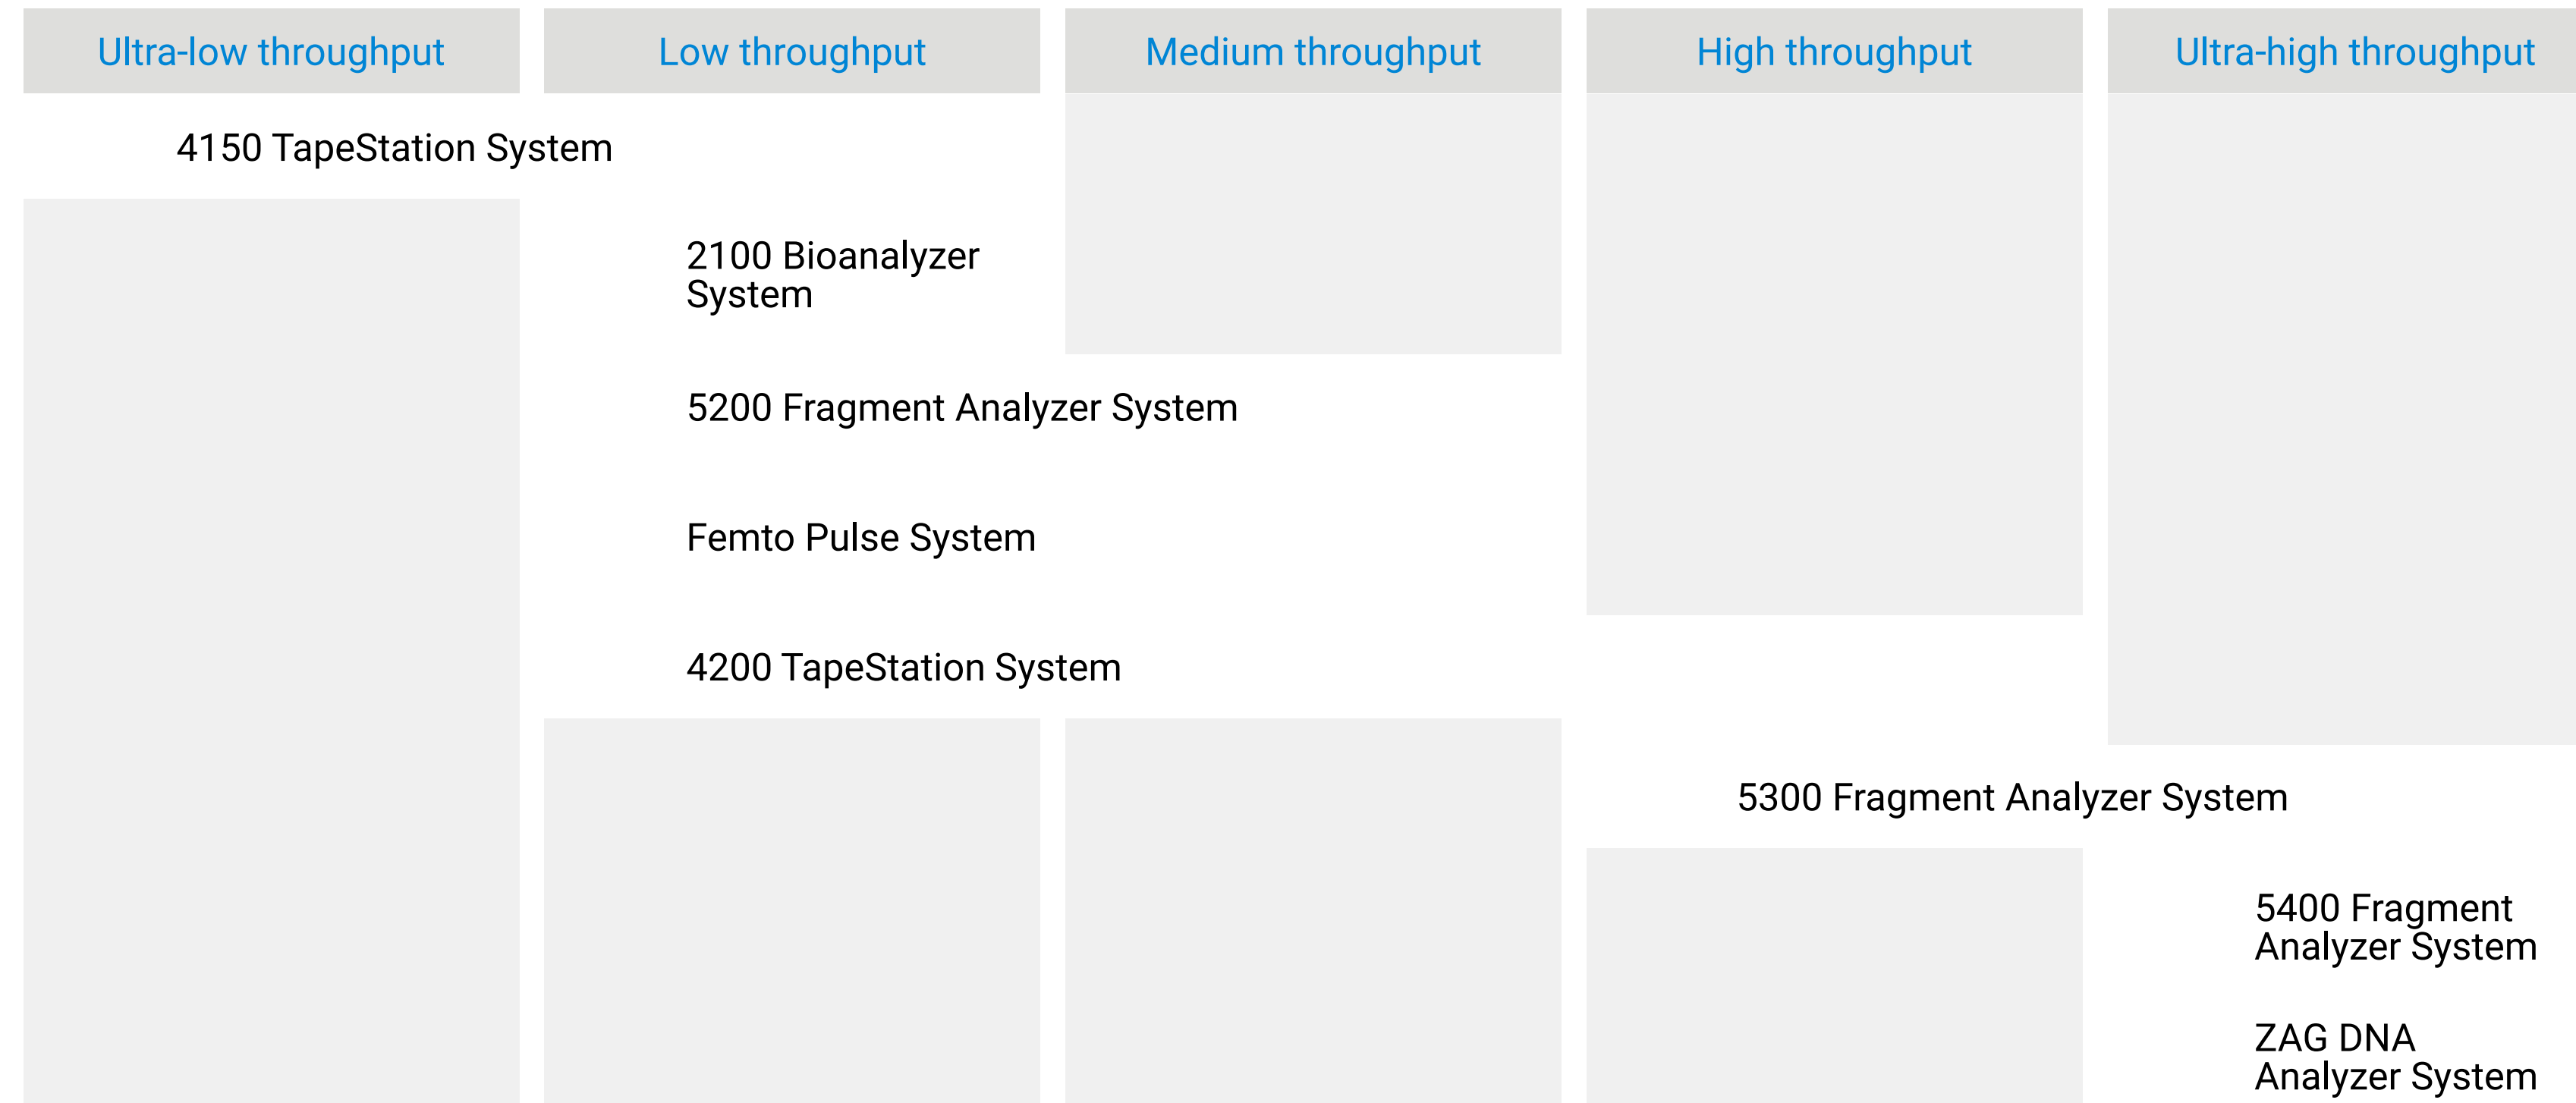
Ultra-low throughput

Low throughput

Medium throughput

High throughput

Ultra-high throughput

4150 TapeStation System

2100 Bioanalyzer System

5200 Fragment Analyzer System

Femto Pulse System

4200 TapeStation System

5300 Fragment Analyzer System

5400 Fragment Analyzer System

ZAG DNA Analyzer System